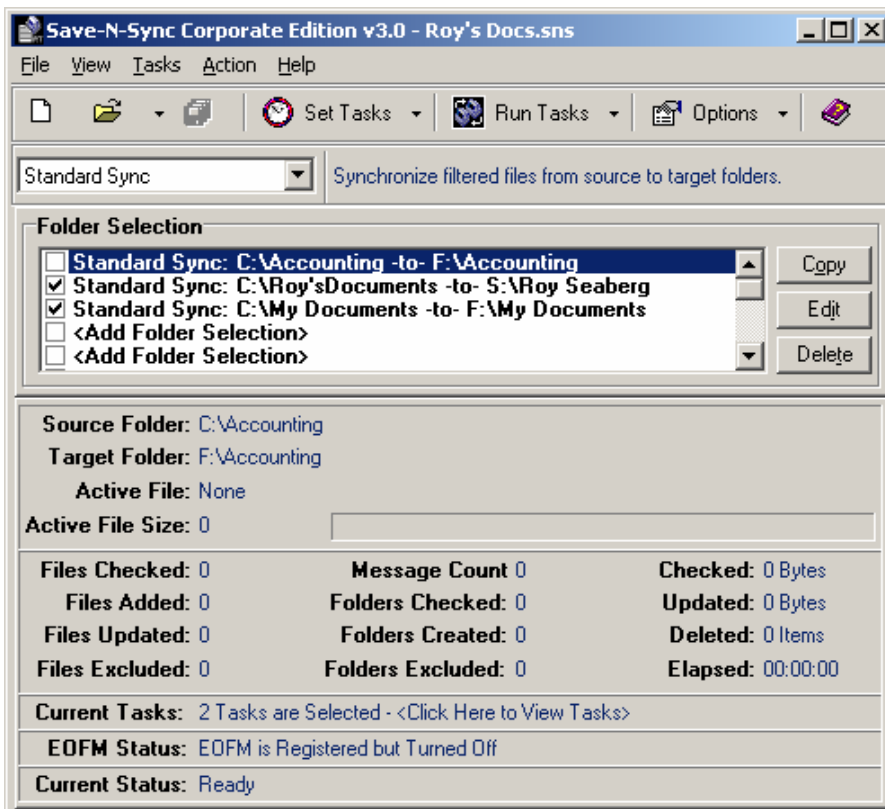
Save-N-Sync Corporate Edition v3.0 - Roy's Docs.sns

File View Tasks Action Help

Set Tasks Run Tasks Options

Standard Sync

Synchronize filtered files from source to target folders.

Folder Selection

Standard Sync: C:\Accounting -to- F:\Accounting
Standard Sync: C:\Roy'sDocuments -to- S:\Roy Seaberg
Standard Sync: C:\My Documents -to- F:\My Documents
<Add Folder Selection>
<Add Folder Selection>

Copy
Edit
Delete

Source Folder: C:\Accounting
Target Folder: F:\Accounting
Active File: None
Active File Size: 0

Files Checked: 0
Files Added: 0
Files Updated: 0
Files Excluded: 0

Message Count 0
Folders Checked: 0
Folders Created: 0
Folders Excluded: 0

Checked: 0 Bytes
Updated: 0 Bytes
Deleted: 0 Items
Elapsed: 00:00:00

Current Tasks: 2 Tasks are Selected - <Click Here to View Tasks>

EOFM Status: EOFM is Registered but Turned Off

Current Status: Ready